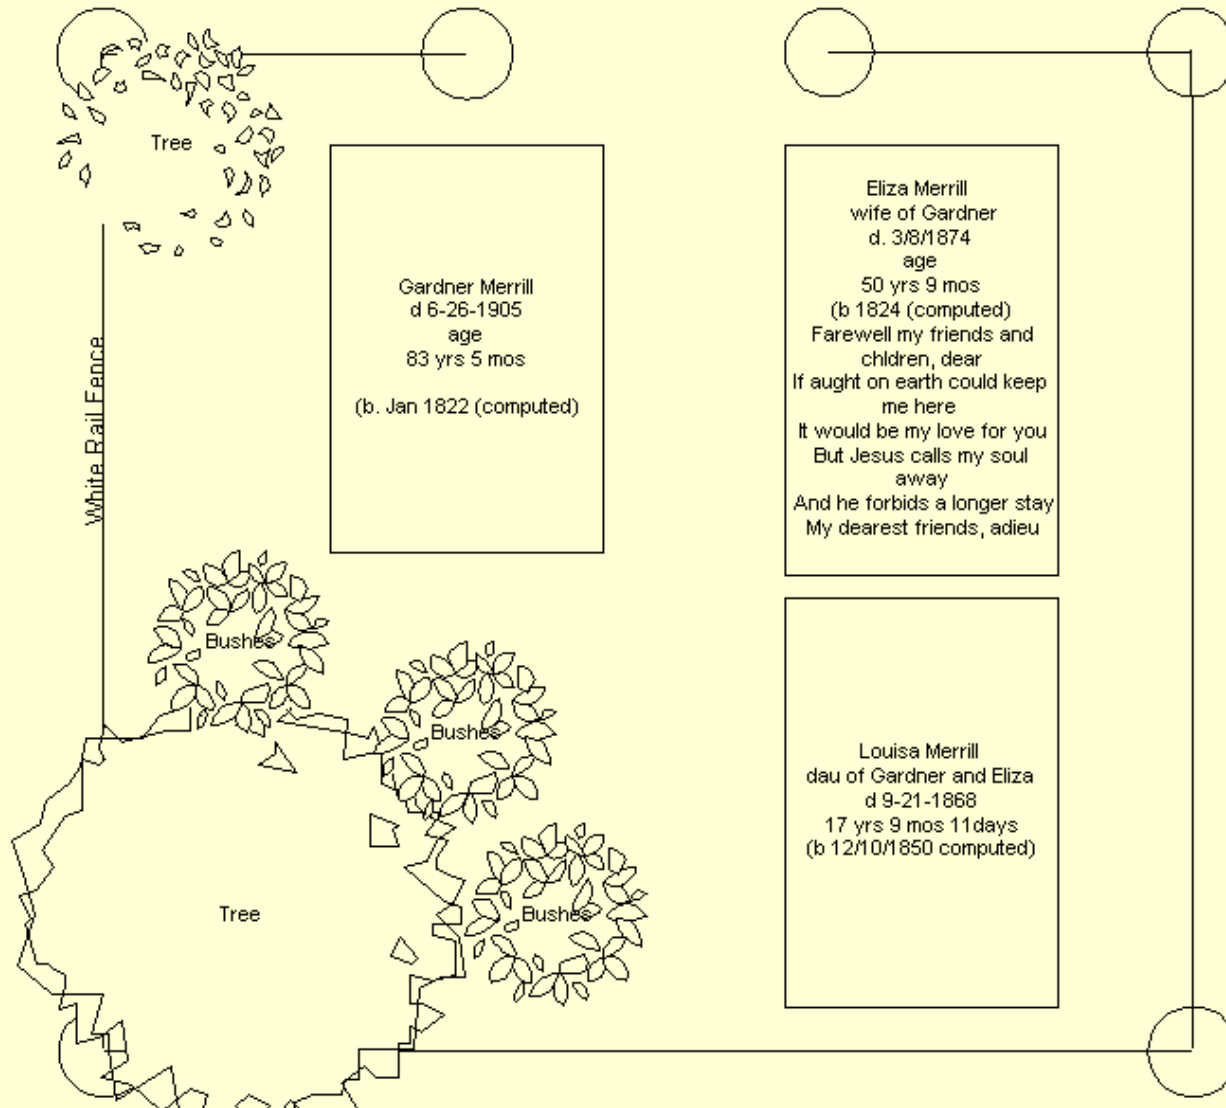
Tree

White Rail Fence

Gardner Merrill
d 6-26-1905
age
83 yrs 5 mos

(b. Jan 1822 (computed)

Eliza Merrill
wife of Gardner
d. 3/8/1874
age
50 yrs 9 mos
(b 1824 (computed)
Farewell my friends and chldren, dear
If aught on earth could keep me here
It would be my love for you
But Jesus calls my soul away
And he forbids a longer stay
My dearest friends, adieu

Bushes

Bushes

Louisa Merrill
dau of Gardner and Eliza
d 9-21-1868
17 yrs 9 mos 11days
(b 12/10/1850 computed)

Tree

Bushes